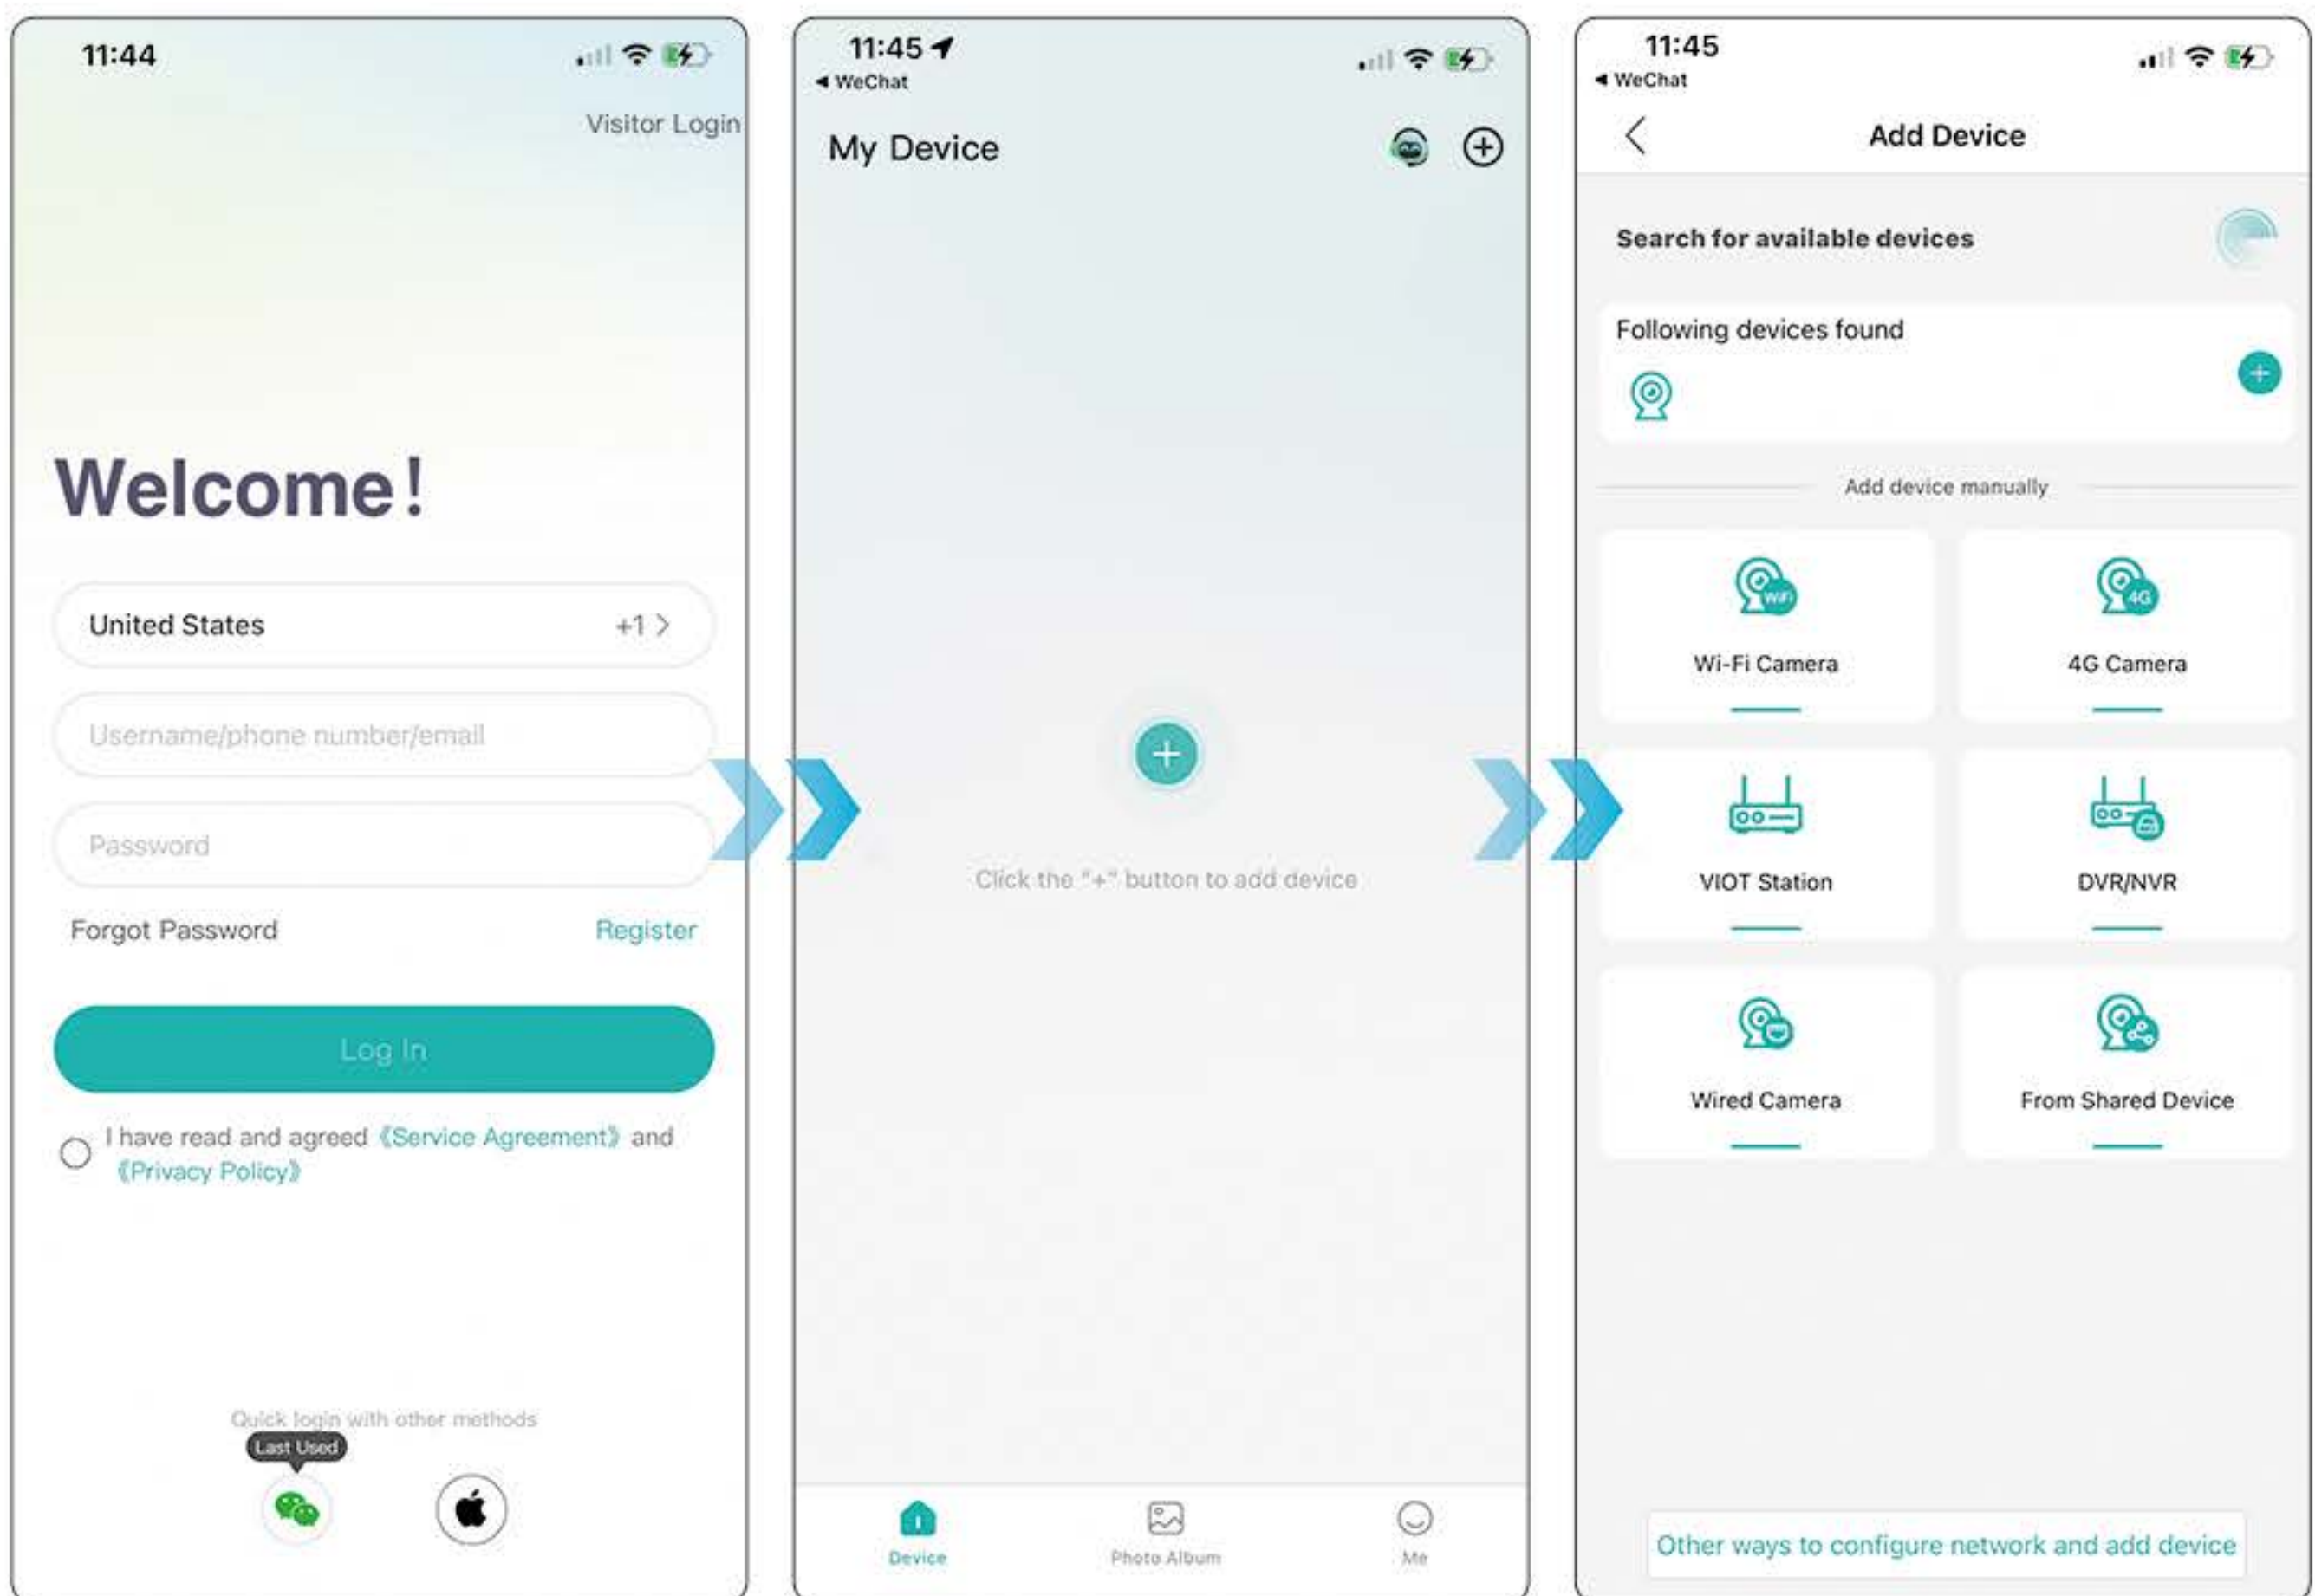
11:44

Visitor Login

Welcome!

United States +1 >

Username/phone number/email

Password

Forgot Password Register

Log In

I have read and agreed 《Service Agreement》 and 《Privacy Policy》

Quick login with other methods

Last Used

11:45

◂ WeChat

My Device

Click the "+" button to add device

Device Photo Album Me

11:45

◂ WeChat

Add Device

Search for available devices

Following devices found

Add device manually

Wi-Fi Camera

4G Camera

VIOT Station

DVR/NVR

Wired Camera

From Shared Device

Other ways to configure network and add device